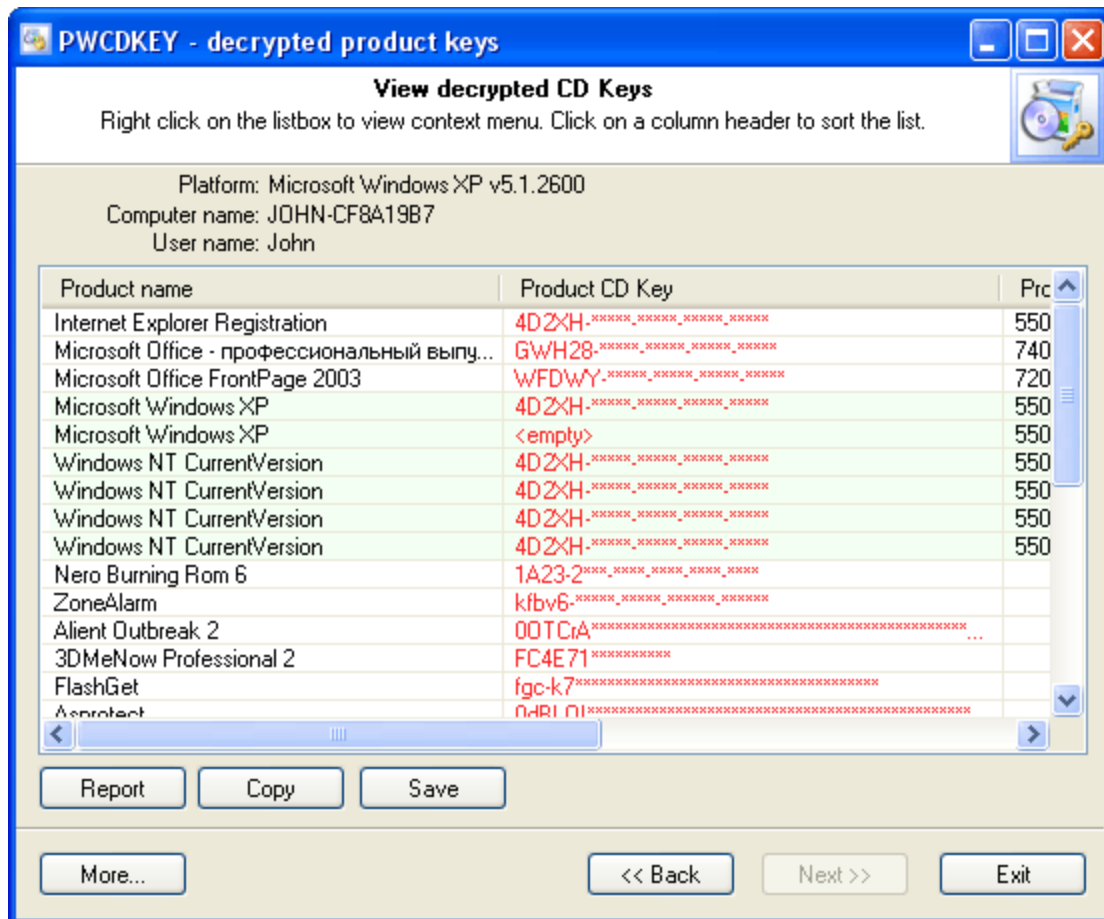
PWCDKEY - decrypted product keys

View decrypted CD Keys
Right click on the listbox to view context menu. Click on a column header to sort the list.

Platform: Microsoft Windows XP v5.1.2600
Computer name: JOHN-CF8A19B7
User name: John

| Product name | Product CD Key | Prc |
|---|---|---|
| Internet Explorer Registration | 4D2XH-*****-*****-*****-***** | 550 |
| Microsoft Office - профессиональный выпу... | GWH28-*****-*****-*****-***** | 740 |
| Microsoft Office FrontPage 2003 | WFDWY-*****-*****-*****-***** | 720 |
| Microsoft Windows XP | 4D2XH-*****-*****-*****-***** | 550 |
| Microsoft Windows XP | <empty> | 550 |
| Windows NT CurrentVersion | 4D2XH-*****-*****-*****-***** | 550 |
| Windows NT CurrentVersion | 4D2XH-*****-*****-*****-***** | 550 |
| Windows NT CurrentVersion | 4D2XH-*****-*****-*****-***** | 550 |
| Windows NT CurrentVersion | 4D2XH-*****-*****-*****-***** | 550 |
| Nero Burning Rom 6 | 1A23-2***-****-****-****-**** | |
| ZoneAlarm | kfbv6-*****-*****-******-****** | |
| Alient Outbreak 2 | 0OTCrA***************************************... | |
| 3DMeNow Professional 2 | FC4E71********** | |
| FlashGet | fgc-k7********************************** | |
| Asprotect | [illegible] | |

Report | Copy | Save

More... | << Back | Next >> | Exit